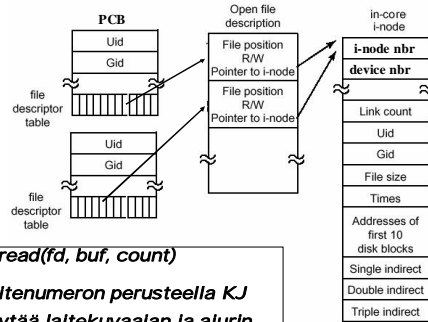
PCB

Uid

Gid

file descriptor table

Uid

Gid

file descriptor table

Open file description

File position
R/W
Pointer to i-node

File position
R/W
Pointer to i-node

in-core i-node

i-node nbr

device nbr

Link count

Uid

Gid

File size

Times

Addresses of first 10 disk blocks

Single indirect

Double indirect

Triple indirect

read(fd, buf, count)

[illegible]ltenumeron perusteella KJ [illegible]ytää laitekuvaajan ja ajurin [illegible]